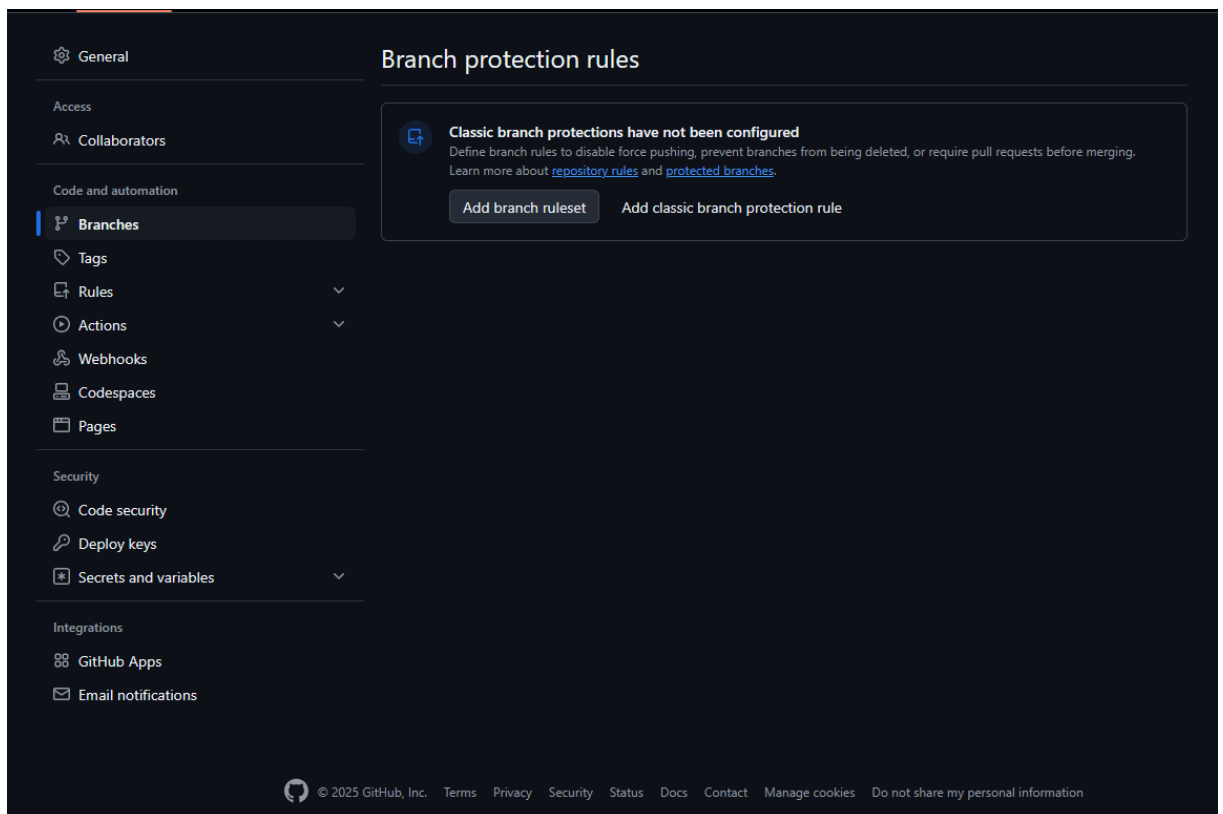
General

Access

Collaborators

Code and automation

Branches

Tags

Rules

Actions

Webhooks

Codespaces

Pages

Security

Code security

Deploy keys

Secrets and variables

Integrations

GitHub Apps

Email notifications

Branch protection rules

Classic branch protections have not been configured

Define branch rules to disable force pushing, prevent branches from being deleted, or require pull requests before merging. Learn more about repository rules and protected branches.

Add branch ruleset

Add classic branch protection rule

© 2025 GitHub, Inc. Terms Privacy Security Status Docs Contact Manage cookies Do not share my personal information